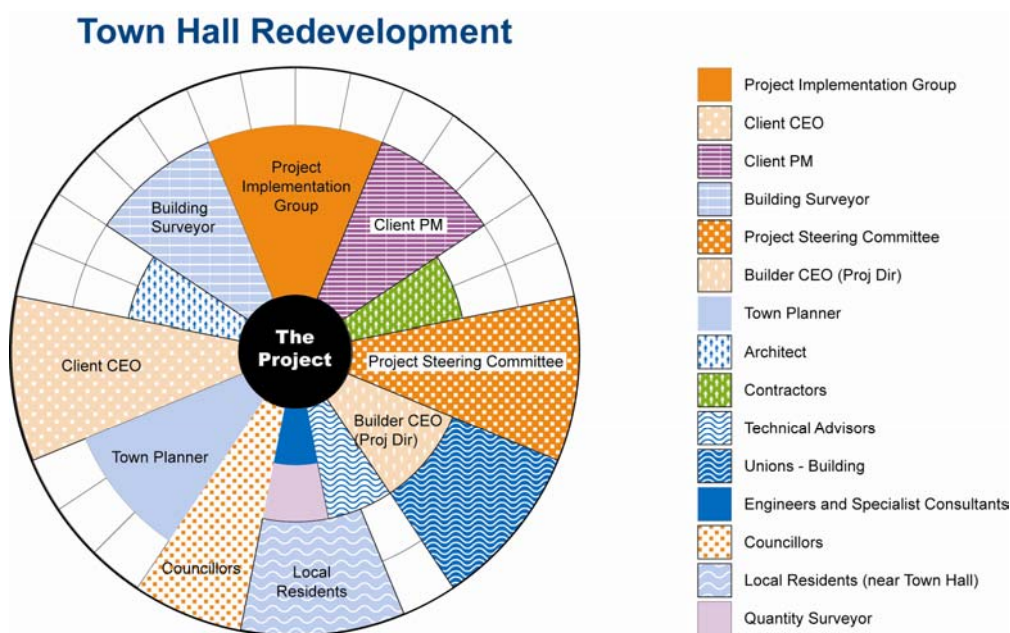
Town Hall Redevelopment

Project Implementation Group
Building Surveyor
Client PM
Client CEO
The Project
Project Steering Committee
Builder CEO (Proj Dir)
Town Planner
Councillors
Local Residents

Project Implementation Group
Client CEO
Client PM
Building Surveyor
Project Steering Committee
Builder CEO (Proj Dir)
Town Planner
Architect
Contractors
Technical Advisors
Unions - Building
Engineers and Specialist Consultants
Councillors
Local Residents (near Town Hall)
Quantity Surveyor